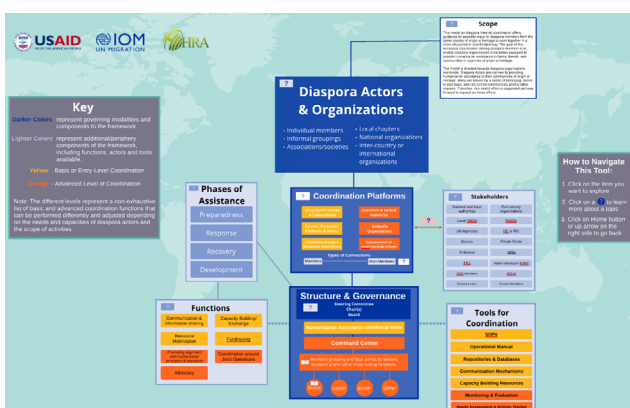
USAID FROM THE AMERICAN PEOPLE

IOM UN MIGRATION

HRA

Key

Darker Colors: represent governing modalities and components to the framework

Lighter Colors: represent additional/periphery components of the framework, including functions, actors and tools available.

Yellow - Basic or Entry Level Coordination

Orange - Advanced Level of Coordination

Note: The different levels represent a non-exhaustive list of basic and advanced coordination functions that can be performed differently and adjusted depending on the needs and capacities of diaspora actors and the scope of activities.

?

Scope

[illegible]

?

Diaspora Actors & Organizations

- Individual members
- Informal groupings
- Associations/societies

- Local chapters
- National organizations
- Inter-country or international organizations

How to Navigate This Tool:

1. Click on the item you want to explore
2. Click on a ? to learn more about a topic
3. Click on Home button or up-arrow on the right side to go back

?

Phases of Assistance

Preparedness

Response

Recovery

Development

?

Coordination Platforms

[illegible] | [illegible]

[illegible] | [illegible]

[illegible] | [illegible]

Types of Connections

Members | Non-Members

?

?

Stakeholders

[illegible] | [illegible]

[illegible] | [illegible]

UN Agencies | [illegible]

Donors | Private Sector

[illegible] | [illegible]

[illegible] | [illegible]

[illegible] | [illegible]

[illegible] | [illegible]

?

Functions

Communication & Information sharing | Capacity Building/ Exchange

Resource Mobilization | Fundraising

Promoting alignment with humanitarian principles & standards | Coordination around Joint Operations

Advocacy

?

Structure & Governance

Steering Committee
Chair(s)
Board

Humanitarian Assistance Unit/Focal Point

Command Center

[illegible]

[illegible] | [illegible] | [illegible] | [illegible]

?

Tools for Coordination

SOPs

Operational Manual

Repositories & Databases

Communication Mechanisms

Capacity Building Resources

Monitoring & Evaluation

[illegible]